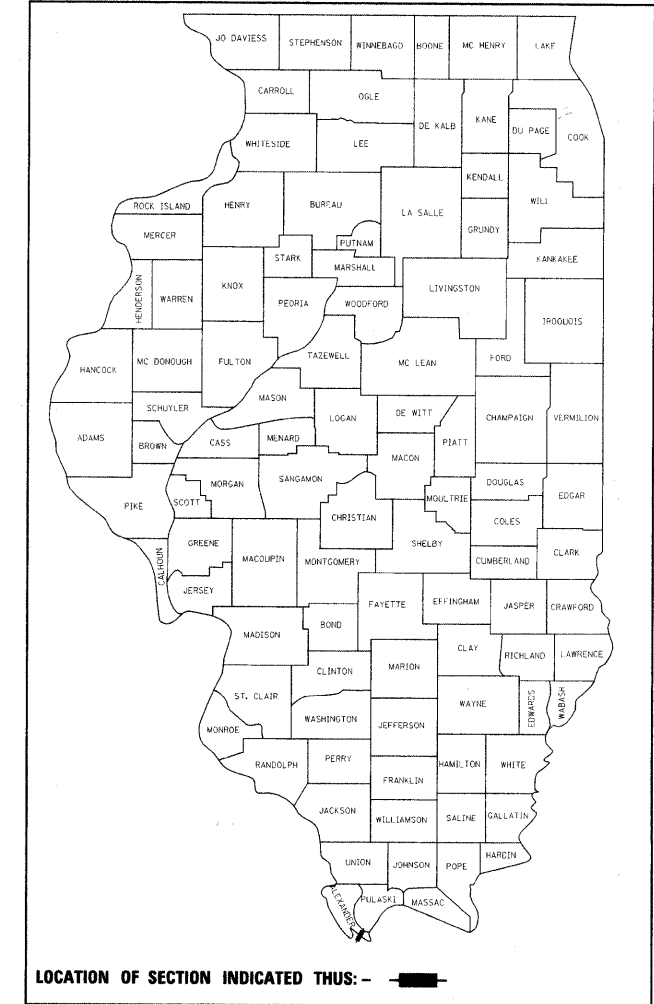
JO DAVIESS
STEPHENSON
WINNEBAGO
BOONE
MC HENRY
LAKE
CARROLL
OGLE
DE KALB
KANE
DU PAGE
COOK
WHITESIDE
LEE
KENDALL
ROCK ISLAND
HENRY
BUREAU
LA SALLE
WILL
MERCER
PUTNAM
GRUNDY
STARK
MARSHALL
KANKAKEE
HENDERSON
WARREN
KNOX
PEORIA
WOODFORD
LIVINGSTON
IROQUOIS
HANCOCK
MC DONOUGH
FULTON
TAZEWELL
MC LEAN
FORD
MASON
SCHUYLER
DE WITT
CHAMPAIGN
VERMILION
ADAMS
BROWN
CASS
MENARD
LOGAN
PIATT
MACON
PIKE
SCOTT
MORGAN
SANGAMON
DOUGLAS
EDGAR
MOULTRIE
CHRISTIAN
COLES
CALHOUN
GREENE
MACOUPIN
SHELBY
MONTGOMERY
CUMBERLAND
CLARK
JERSEY
FAYETTE
EFFINGHAM
JASPER
CRAWFORD
MADISON
BOND
CLAY
RICHLAND
LAWRENCE
MARION
CLINTON
ST. CLAIR
EDWARDS
WABASH
WAYNE
WASHINGTON
MONROE
JEFFERSON
RANDOLPH
PERRY
HAMILTON
WHITE
FRANKLIN
JACKSON
WILLIAMSON
SALINE
GALLATIN
HARDIN
UNION
JOHNSON
POPE
ALEXANDER
PULASKI
MASSAC

LOCATION OF SECTION INDICATED THUS: -